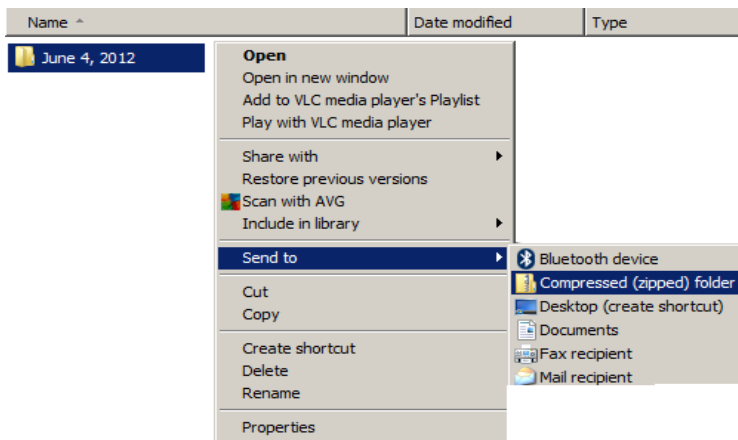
Name ^ | Date modified | Type

June 4, 2012

Open
Open in new window
Add to VLC media player's Playlist
Play with VLC media player

Share with
Restore previous versions
Scan with AVG
Include in library

Send to

Cut
Copy

Create shortcut
Delete
Rename

Properties

Bluetooth device
Compressed (zipped) folder
Desktop (create shortcut)
Documents
Fax recipient
Mail recipient